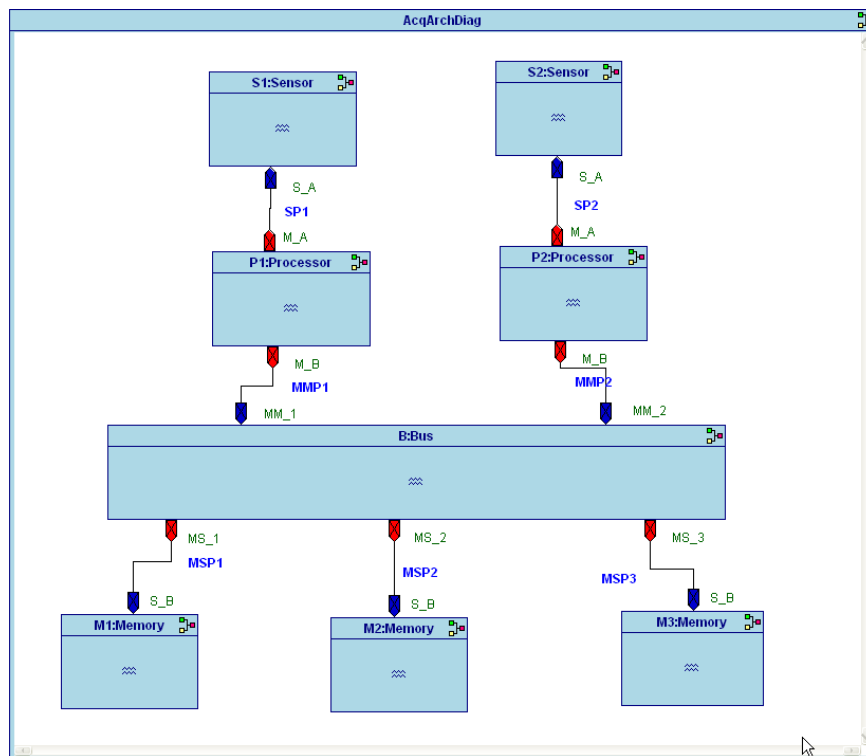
AcqArchDiag

S1:Sensor

S2:Sensor

S_A
SP1
M_A

S_A
SP2
M_A

P1:Processor

P2:Processor

M_B
MMP1
MM_1

M_B
MMP2
MM_2

B:Bus

MS_1
MSP1
S_B

MS_2
MSP2
S_B

MS_3
MSP3
S_B

M1:Memory

M2:Memory

M3:Memory